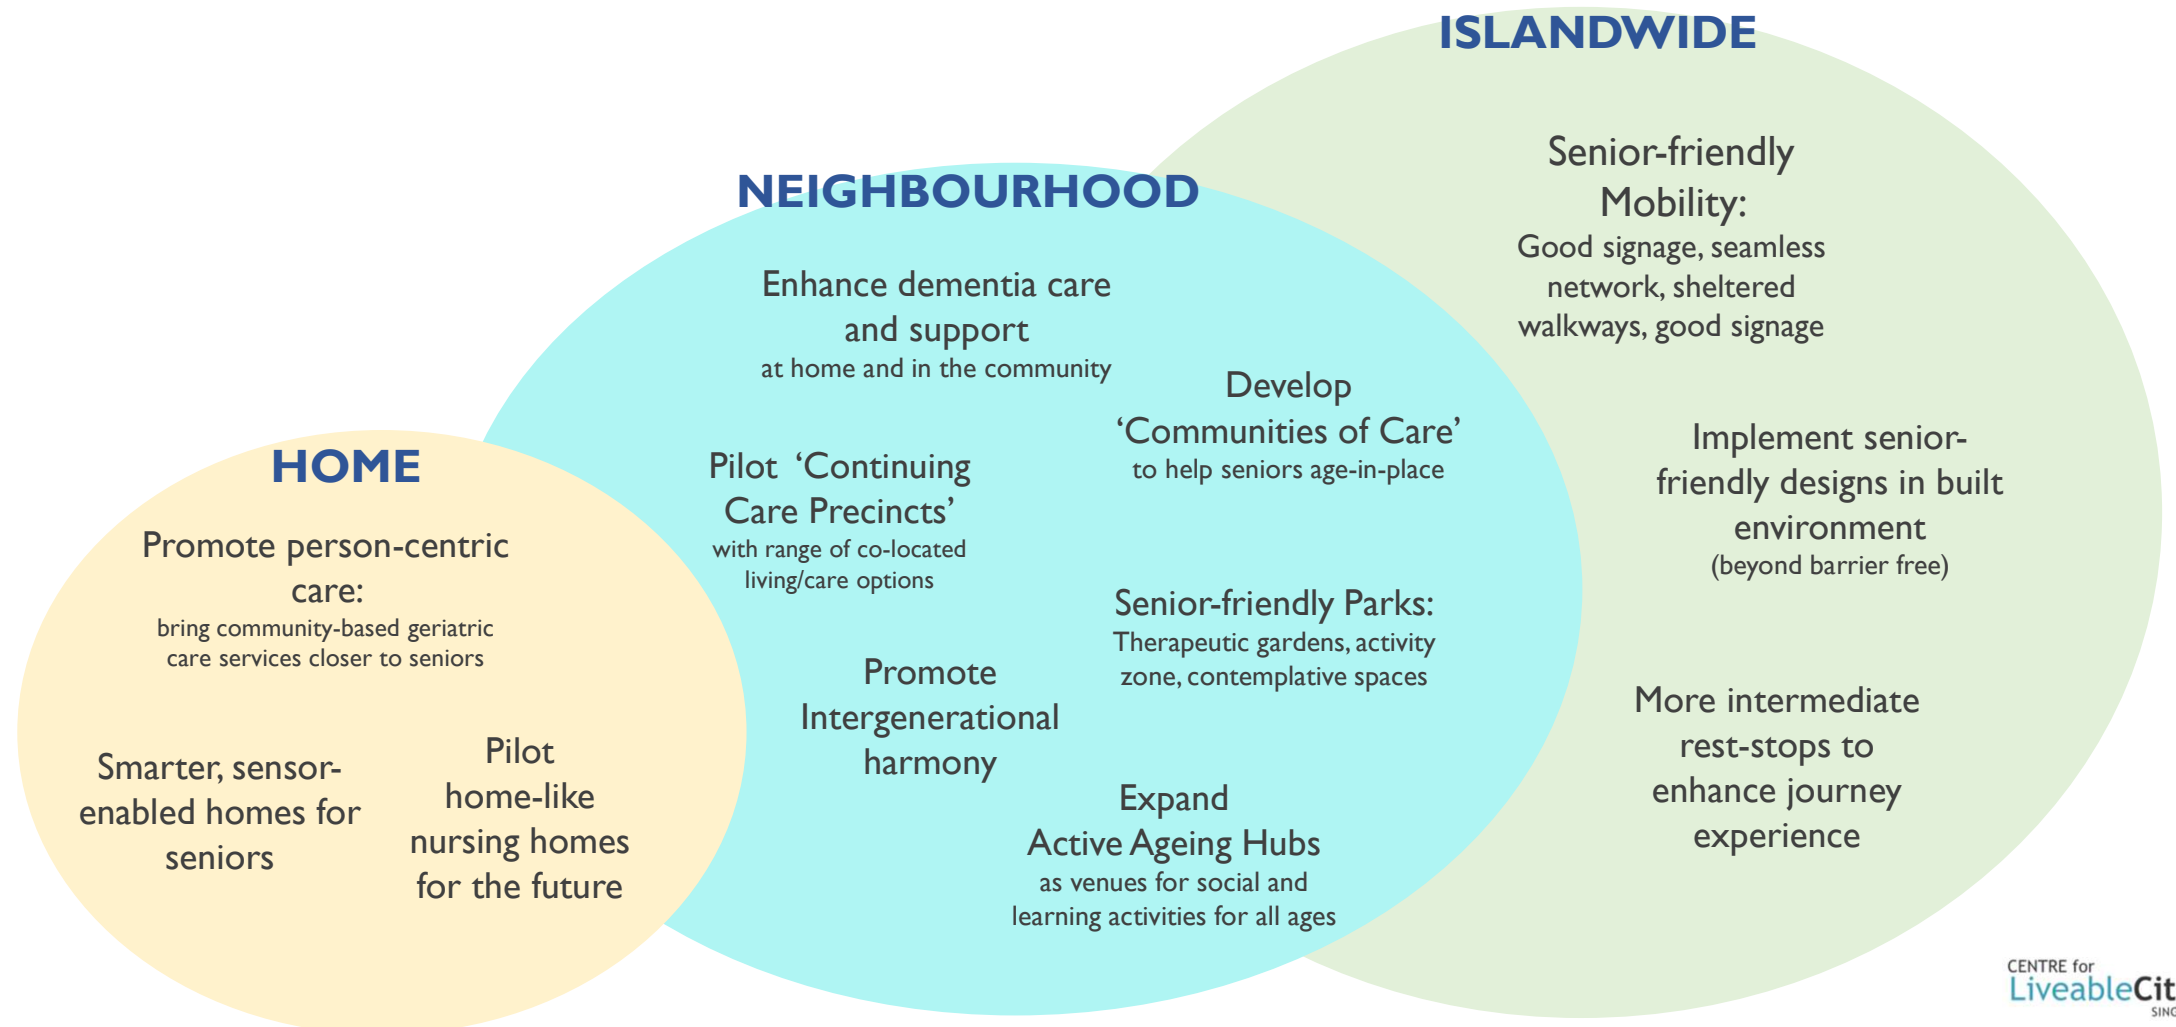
ISLANDWIDE

Senior-friendly Mobility:
Good signage, seamless network, sheltered walkways, good signage

Implement senior-friendly designs in built environment
(beyond barrier free)

More intermediate rest-stops to enhance journey experience

NEIGHBOURHOOD

Enhance dementia care and support
at home and in the community

Develop 'Communities of Care'
to help seniors age-in-place

Pilot 'Continuing Care Precincts'
with range of co-located living/care options

Senior-friendly Parks:
Therapeutic gardens, activity zone, contemplative spaces

Promote Intergenerational harmony

Expand Active Ageing Hubs
as venues for social and learning activities for all ages

HOME

Promote person-centric care:
bring community-based geriatric care services closer to seniors

Smarter, sensor-enabled homes for seniors

Pilot home-like nursing homes for the future

CENTRE for
LiveableCit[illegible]
SIN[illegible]